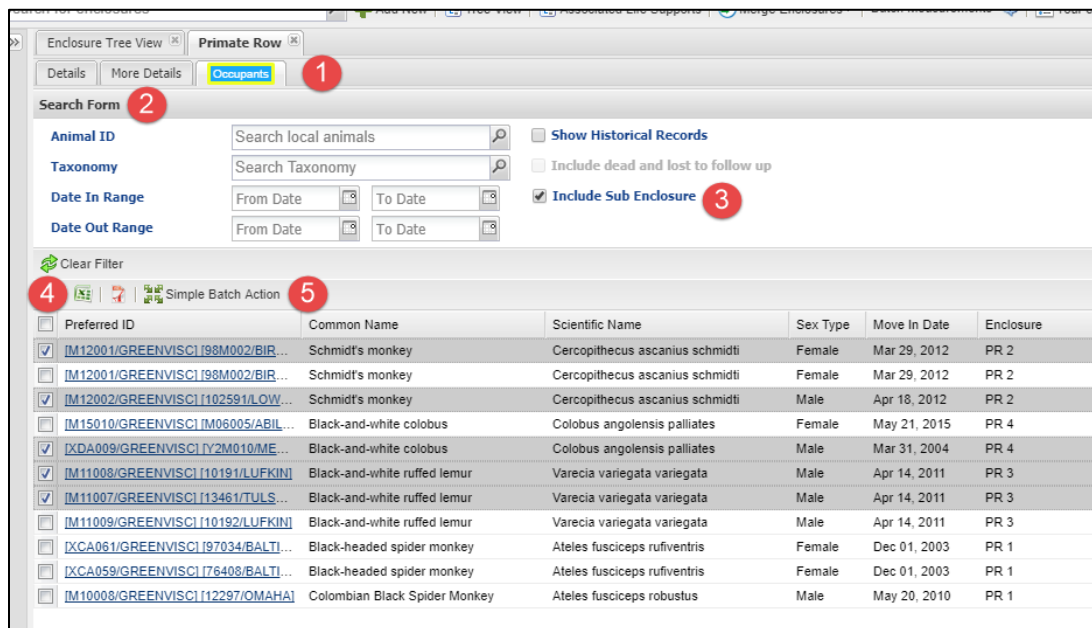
Search for enclosures | Add New | Tree View | Associated Life Supports | Merge Enclosures | Batch Measurements

Enclosure Tree View | Primate Row

Details | More Details | Occupants 1

Search Form 2

Animal ID Search local animals
Taxonomy Search Taxonomy
Date In Range From Date To Date
Date Out Range From Date To Date

Show Historical Records
Include dead and lost to follow up
Include Sub Enclosure 3

Clear Filter

4 | Simple Batch Action 5

| | Preferred ID | Common Name | Scientific Name | Sex Type | Move In Date | Enclosure |
|---|---|---|---|---|---|---|
| ☑ | [M12001/GREENVISC] [98M002/BIR... | Schmidt's monkey | Cercopithecus ascanius schmidti | Female | Mar 29, 2012 | PR 2 |
| ☐ | [M12001/GREENVISC] [98M002/BIR... | Schmidt's monkey | Cercopithecus ascanius schmidti | Female | Mar 29, 2012 | PR 2 |
| ☑ | [M12002/GREENVISC] [102591/LOW... | Schmidt's monkey | Cercopithecus ascanius schmidti | Male | Apr 18, 2012 | PR 2 |
| ☐ | [M15010/GREENVISC] [M06005/ABIL... | Black-and-white colobus | Colobus angolensis palliates | Female | May 21, 2015 | PR 4 |
| ☑ | [XDA009/GREENVISC] [Y2M010/ME... | Black-and-white colobus | Colobus angolensis palliates | Male | Mar 31, 2004 | PR 4 |
| ☑ | [M11008/GREENVISC] [10191/LUFKIN] | Black-and-white ruffed lemur | Varecia variegata variegata | Male | Apr 14, 2011 | PR 3 |
| ☑ | [M11007/GREENVISC] [13461/TULS... | Black-and-white ruffed lemur | Varecia variegata variegata | Male | Apr 14, 2011 | PR 3 |
| ☐ | [M11009/GREENVISC] [10192/LUFKIN] | Black-and-white ruffed lemur | Varecia variegata variegata | Male | Apr 14, 2011 | PR 3 |
| ☐ | [XCA061/GREENVISC] [97034/BALTI... | Black-headed spider monkey | Ateles fusciceps rufiventris | Female | Dec 01, 2003 | PR 1 |
| ☐ | [XCA059/GREENVISC] [76408/BALTI... | Black-headed spider monkey | Ateles fusciceps rufiventris | Female | Dec 01, 2003 | PR 1 |
| ☐ | [M10008/GREENVISC] [12297/OMAHA] | Colombian Black Spider Monkey | Ateles fusciceps robustus | Male | May 20, 2010 | PR 1 |